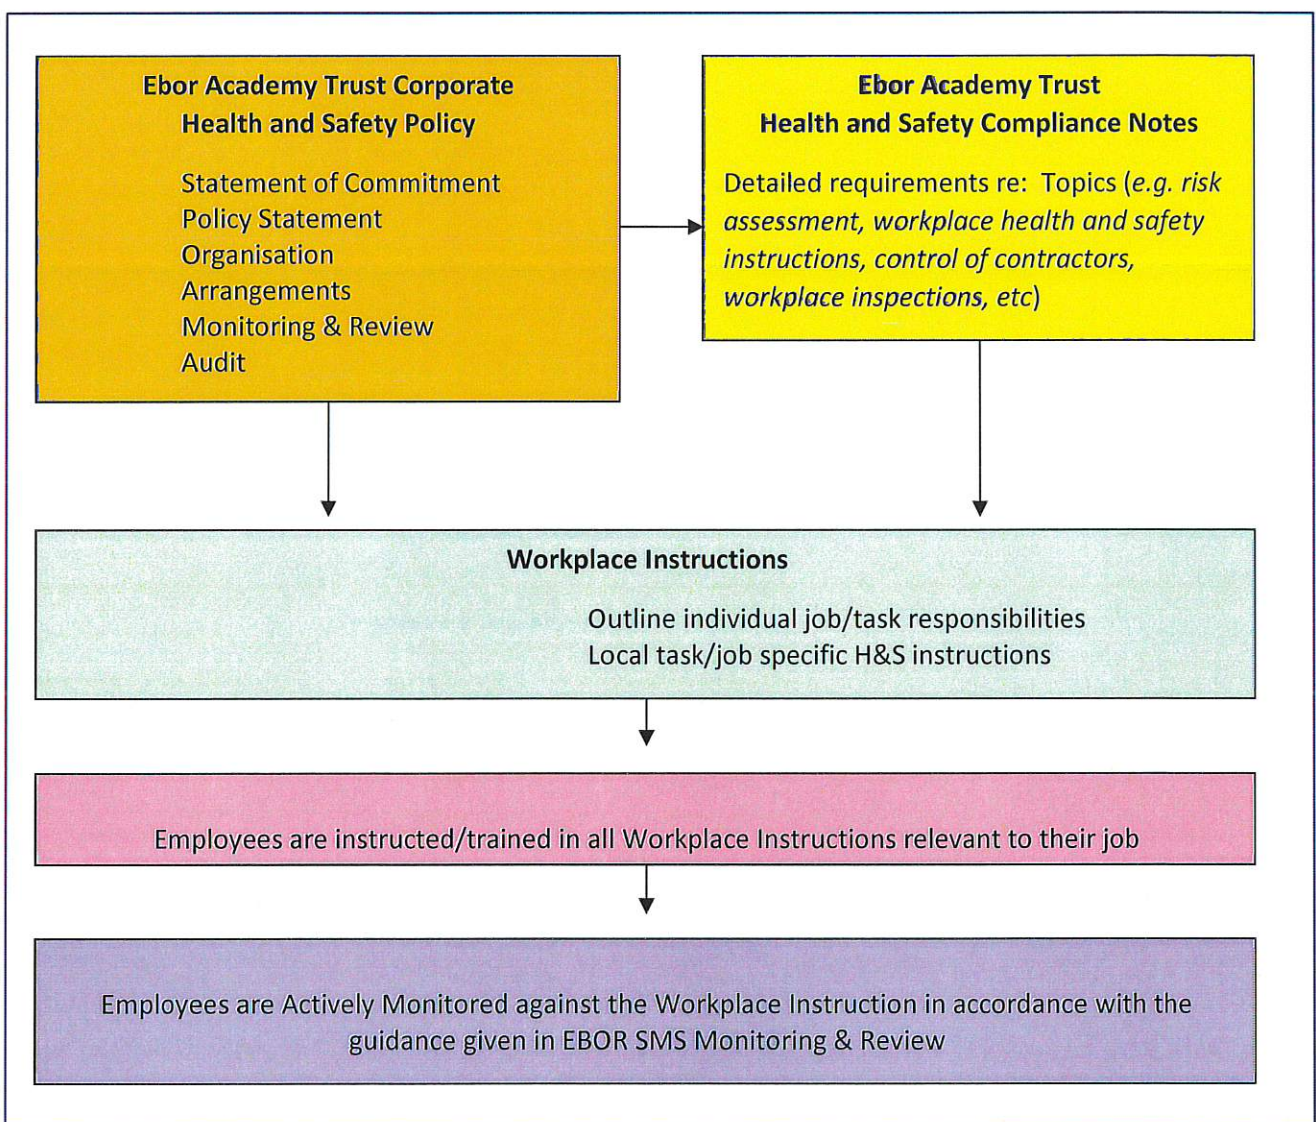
**Ebor Academy Trust Corporate Health and Safety Policy**

Statement of Commitment
Policy Statement
Organisation
Arrangements
Monitoring & Review
Audit

**Ebor Academy Trust Health and Safety Compliance Notes**

Detailed requirements re: Topics (*e.g. risk assessment, workplace health and safety instructions, control of contractors, workplace inspections, etc*)

**Workplace Instructions**

Outline individual job/task responsibilities
Local task/job specific H&S instructions

Employees are instructed/trained in all Workplace Instructions relevant to their job

Employees are Actively Monitored against the Workplace Instruction in accordance with the guidance given in EBOR SMS Monitoring & Review